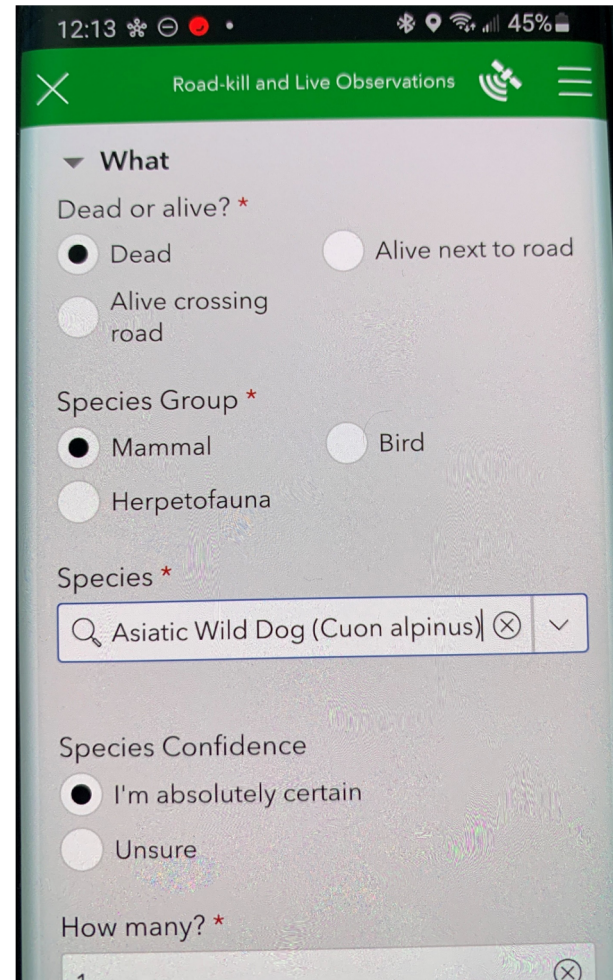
12:13 45%

Road-kill and Live Observations

What

Dead or alive? *

Dead

Alive next to road

Alive crossing road

Species Group *

Mammal

Bird

Herpetofauna

Species *

Asiatic Wild Dog (Cuon alpinus)

Species Confidence

I'm absolutely certain

Unsure

How many? *

1